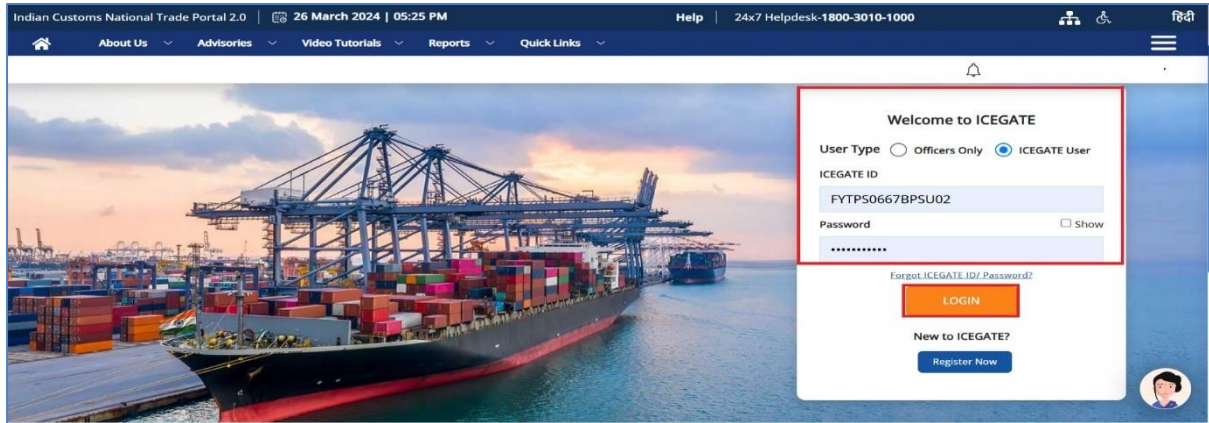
Indian Customs National Trade Portal 2.0 | 26 March 2024 | 05:25 PM Help | 24x7 Helpdesk-1800-3010-1000 हिंदी

About Us Advisories Video Tutorials Reports Quick Links

Welcome to ICEGATE

User Type Officers Only ICEGATE User

ICEGATE ID

FYTPS0667BPSU02

Password Show

............

Forgot ICEGATE ID/ Password?

LOGIN

New to ICEGATE?

Register Now